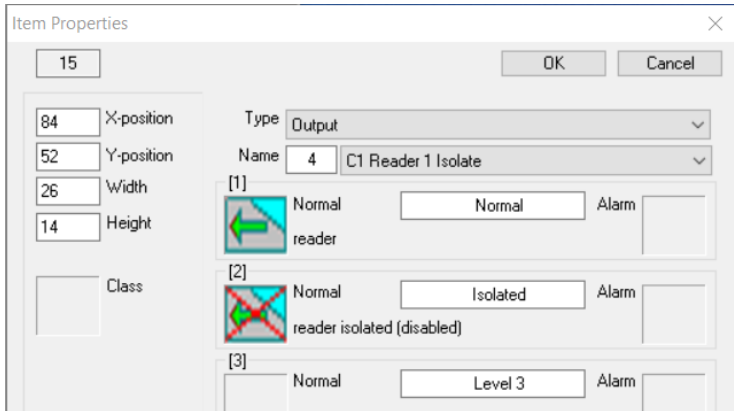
Item Properties
×
15
OK
Cancel
84 X-position
52 Y-position
26 Width
14 Height
Class
Type Output
Name 4 C1 Reader 1 Isolate
[1]
Normal
Normal
Alarm
reader
[2]
Normal
Isolated
Alarm
reader isolated (disabled)
[3]
Normal
Level 3
Alarm